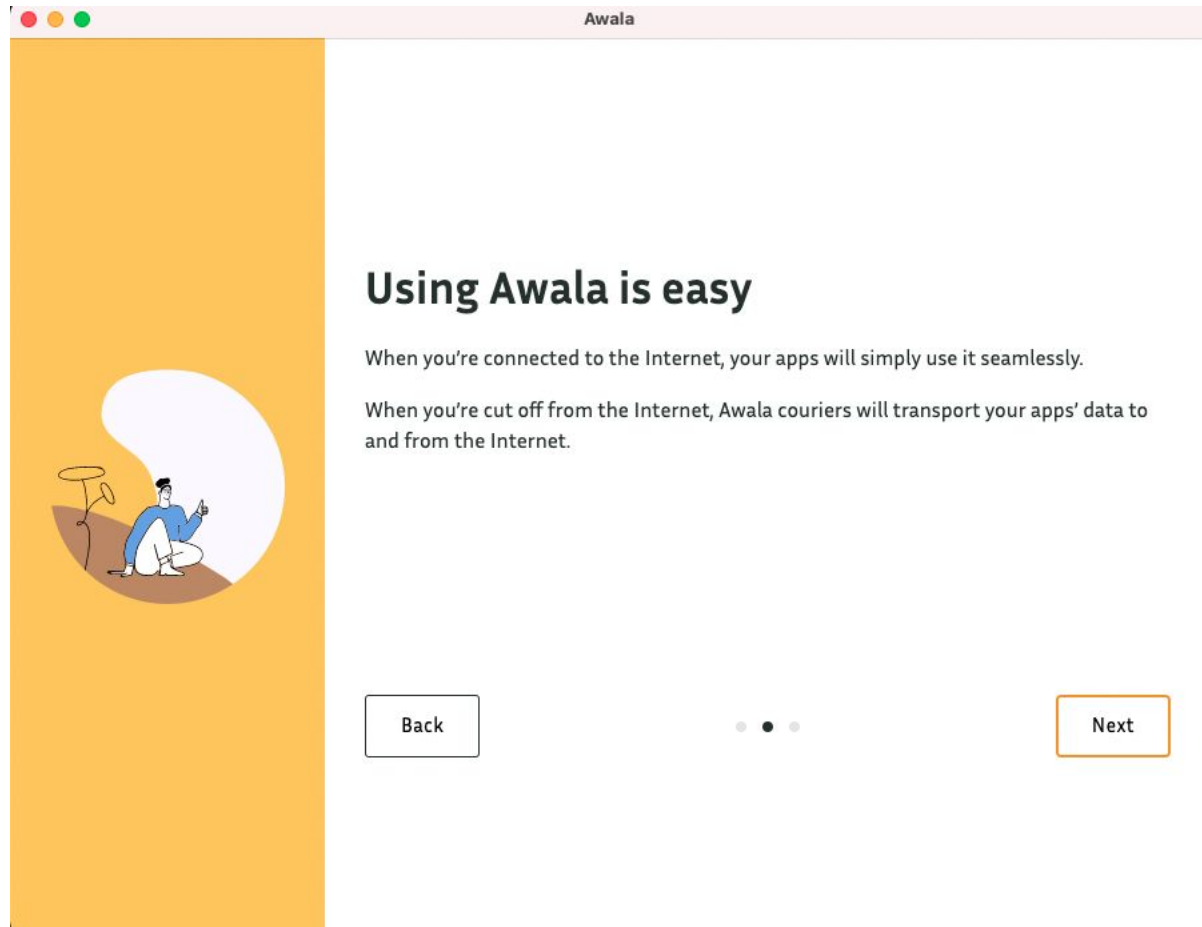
Awala

Using Awala is easy

When you’re connected to the Internet, your apps will simply use it seamlessly.

When you’re cut off from the Internet, Awala couriers will transport your apps’ data to and from the Internet.

Back

Next